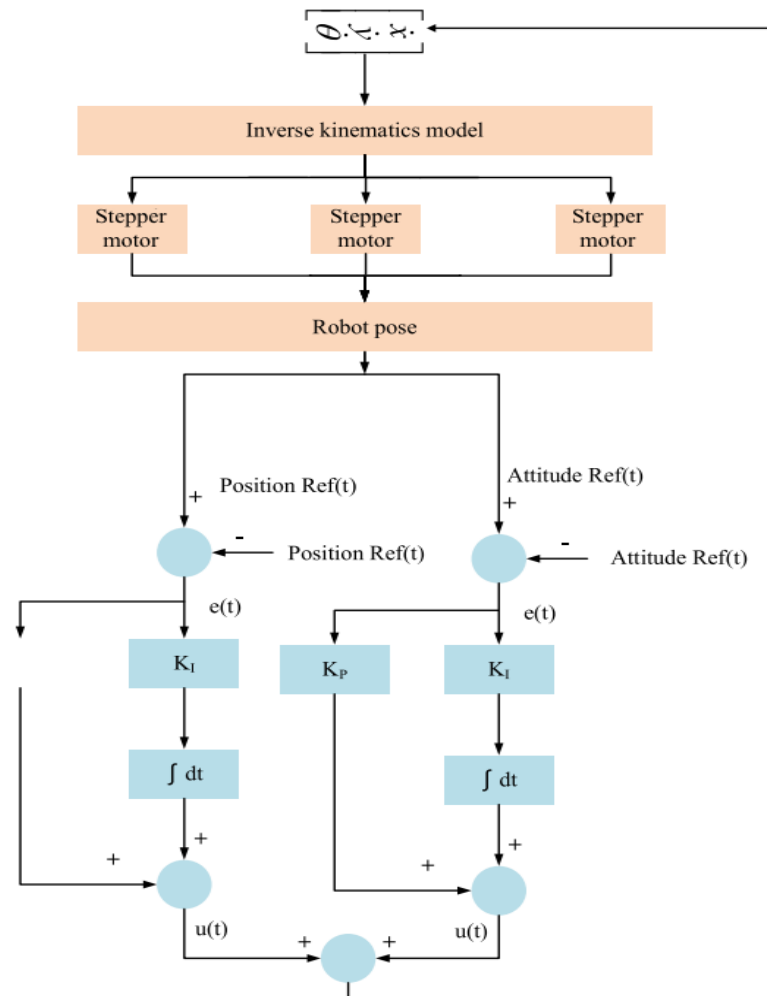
$\dot{x}$ $\dot{y}$ $\theta$

Inverse kinematics model

Stepper motor

Stepper motor

Stepper motor

Robot pose

Position Ref(t)

+

-

Position Ref(t)

Attitude Ref(t)

+

-

Attitude Ref(t)

e(t)

e(t)

$K_I$

$K_P$

$K_I$

$\int$ dt

$\int$ dt

+

+

+

+

u(t)

u(t)

+

+